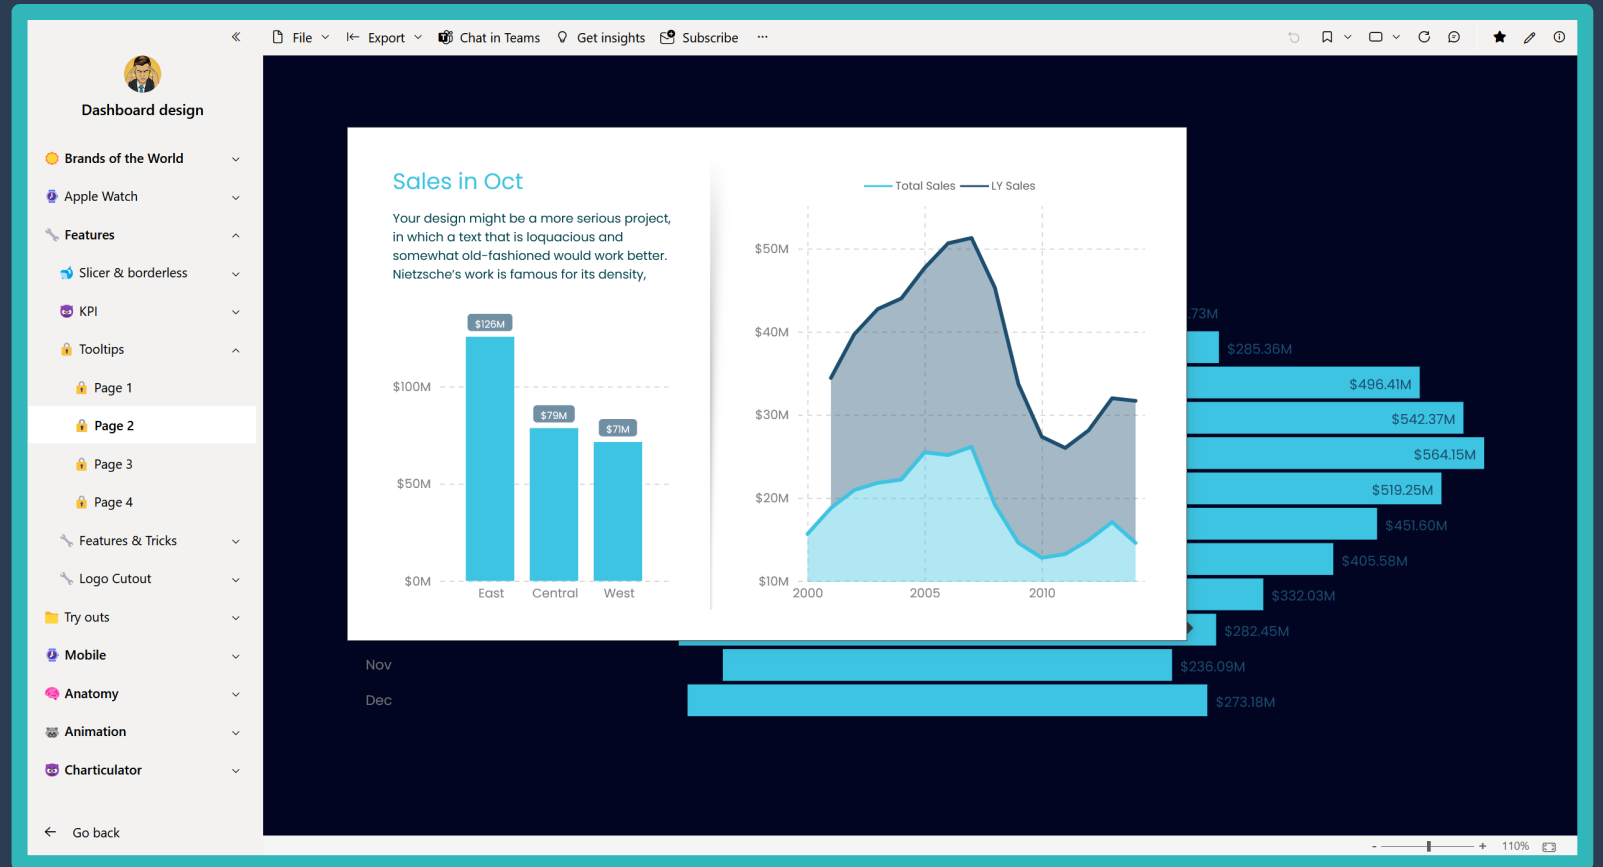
«

Dashboard design

Brands of the World

Apple Watch

Features

Slicer & borderless

KPI

Tooltips

Page 1

Page 2

Page 3

Page 4

Features & Tricks

Logo Cutout

Try outs

Mobile

Anatomy

Animation

Charticulator

Go back

File Export Chat in Teams Get insights Subscribe ···

Sales in Oct

Your design might be a more serious project, in which a text that is loquacious and somewhat old-fashioned would work better. Nietzsche's work is famous for its density,

$126M
$79M
$71M
$100M
$50M
$0M
East Central West

Total Sales LY Sales

$50M
$40M
$30M
$20M
$10M
2000 2005 2010

.73M
$285.36M
$496.41M
$542.37M
$564.15M
$519.25M
$451.60M
$405.58M
$332.03M
$282.45M
Nov $236.09M
Dec $273.18M

- + 110%